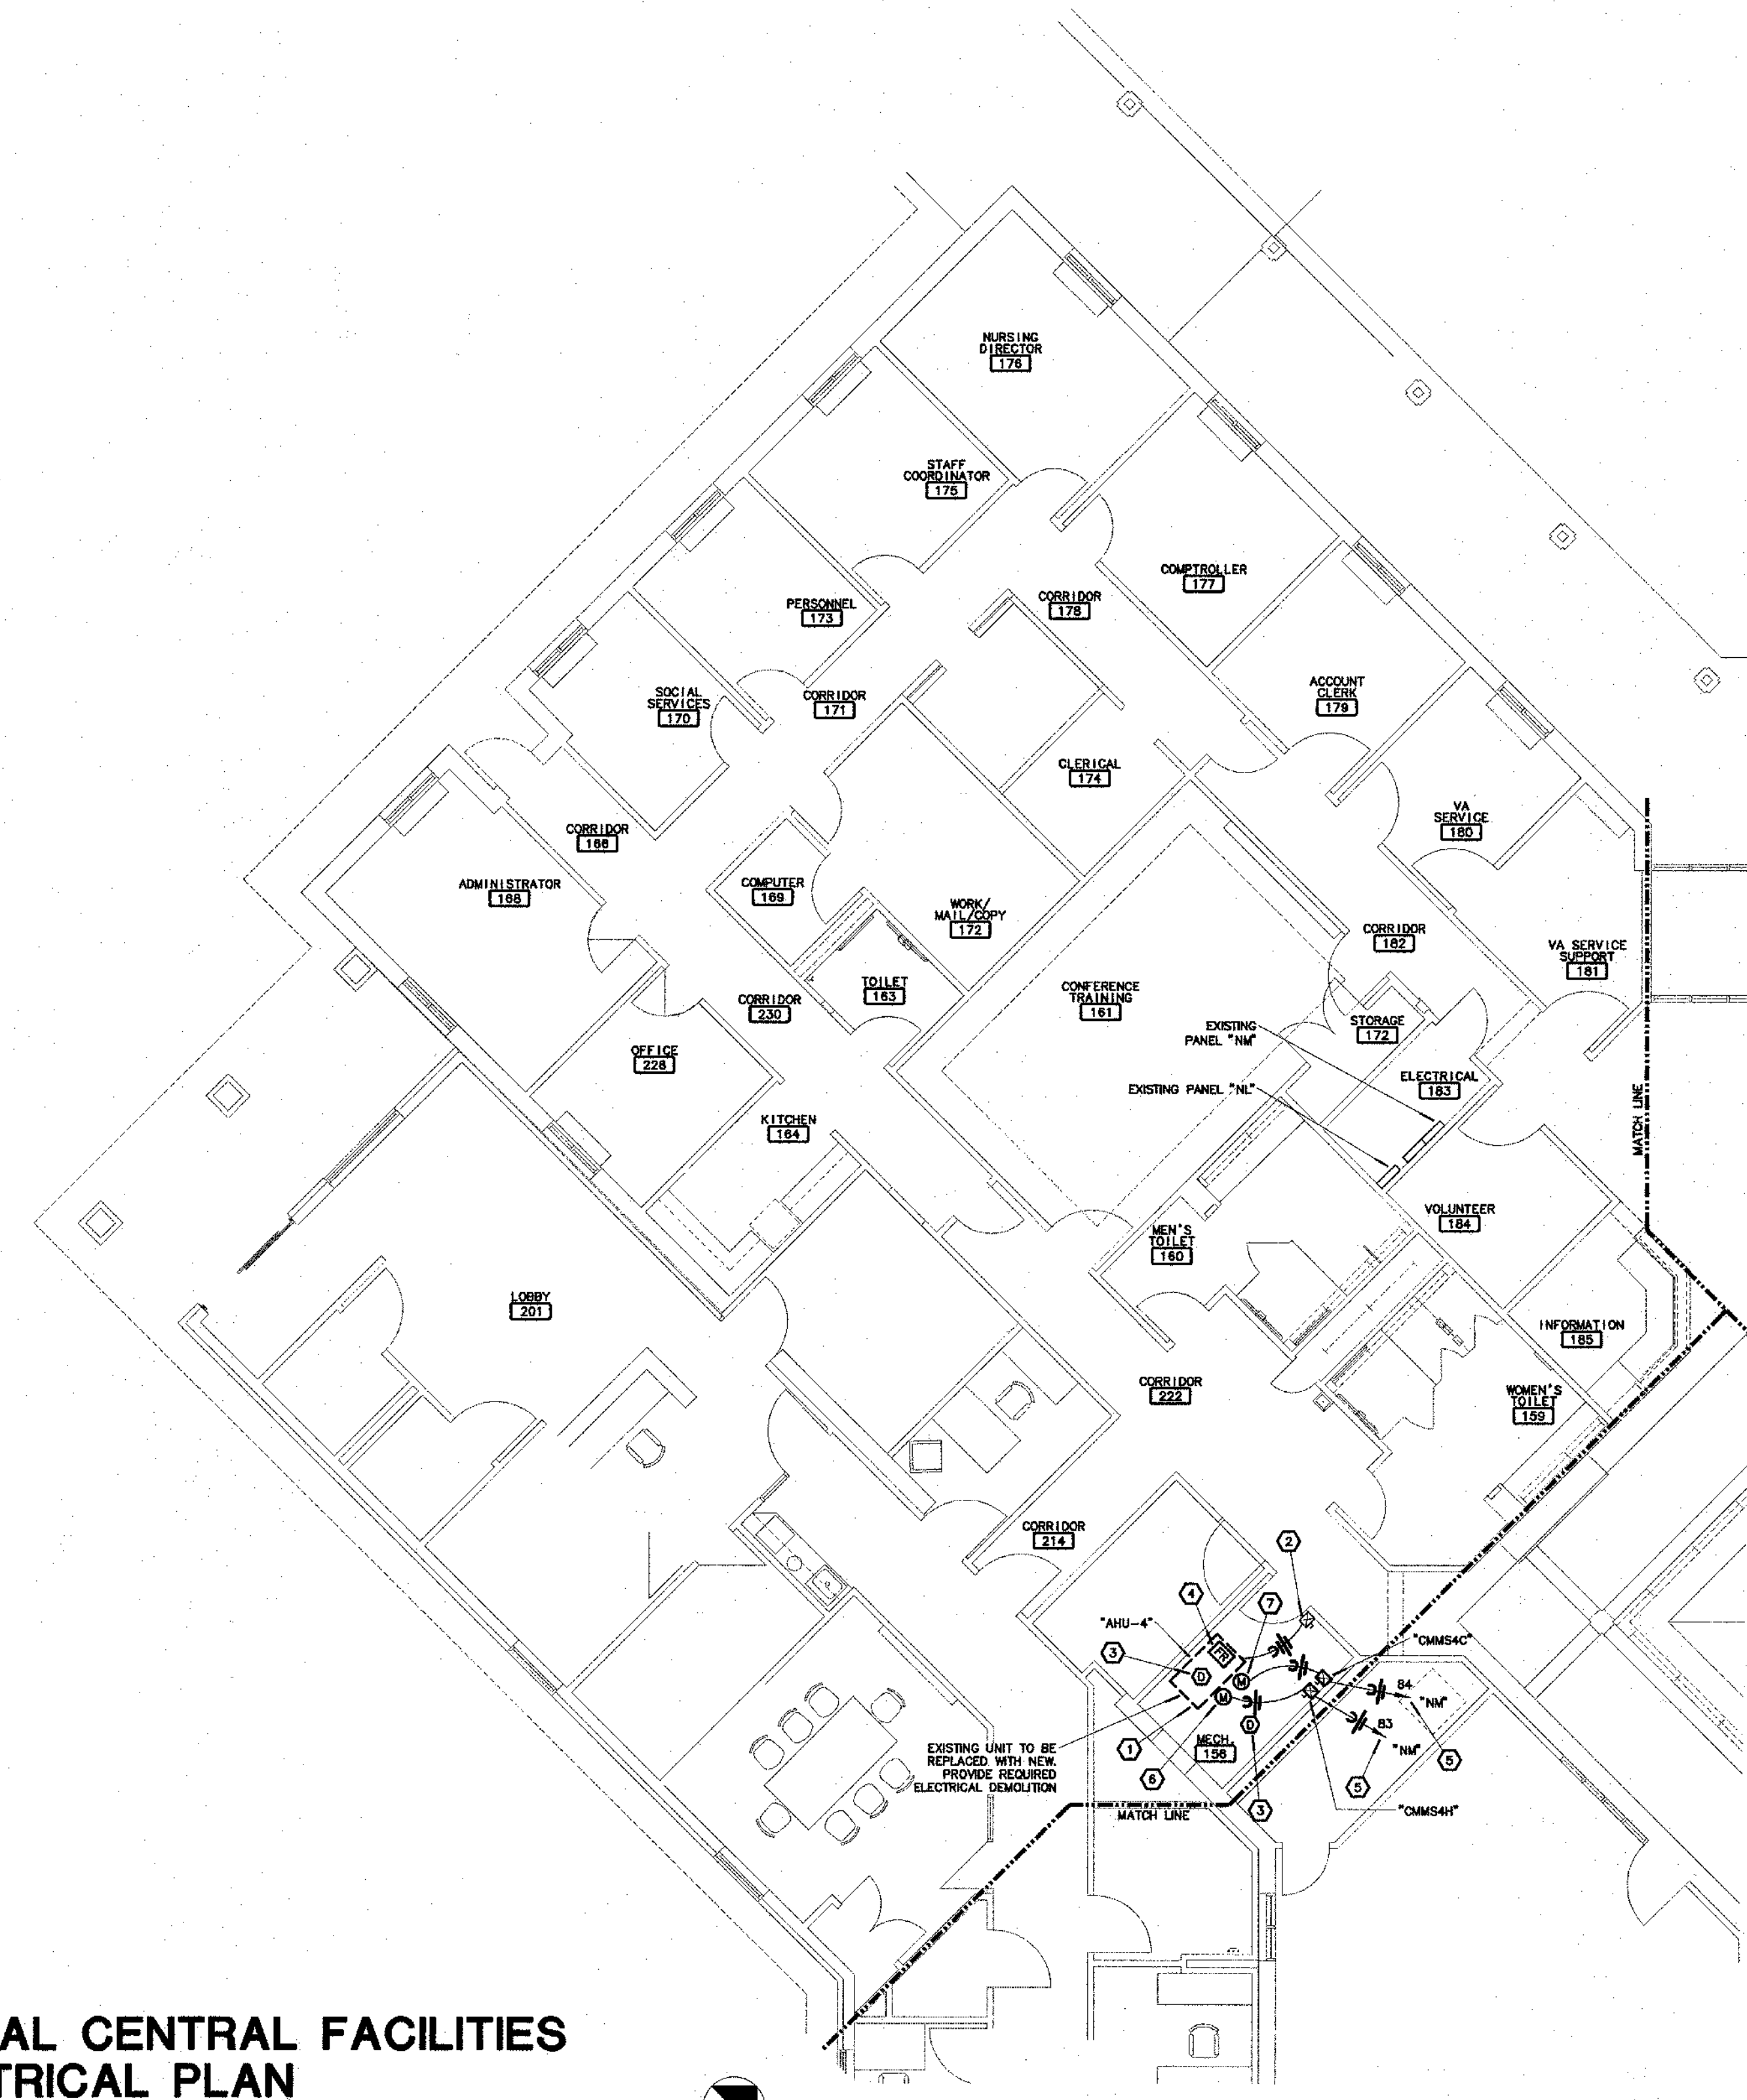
NURSING DIRECTOR
176

STAFF COORDINATOR
175

COMPTROLLER
177

CORRIDOR
178

PERSONNEL
173

SOCIAL SERVICES
170

CORRIDOR
171

ACCOUNT CLERK
179

CLERICAL
174

VA SERVICE
180

CORRIDOR
166

ADMINISTRATOR
168

COMPUTER
169

WORK/ MAIL/COPY
172

CORRIDOR
182

VA SERVICE SUPPORT
181

TOILET
163

CORRIDOR
230

CONFERENCE TRAINING
161

STORAGE
172

EXISTING PANEL "NM"

OFFICE
228

EXISTING PANEL "NL"

ELECTRICAL
183

MATCH LINE

KITCHEN
164

VOLUNTEER
184

MEN'S TOILET
160

LOBBY
201

INFORMATION
185

CORRIDOR
222

WOMEN'S TOILET
159

CORRIDOR
214

2

4

7

"AHU-4"

3

"CMMS4C"

84

"NM"

83

"NM"

5

5

1

6

MECH.
158

3

"CMMS4H"

EXISTING UNIT TO BE REPLACED WITH NEW. PROVIDE REQUIRED ELECTRICAL DEMOLITION

MATCH LINE

AL CENTRAL FACILITIES
TRICAL PLAN